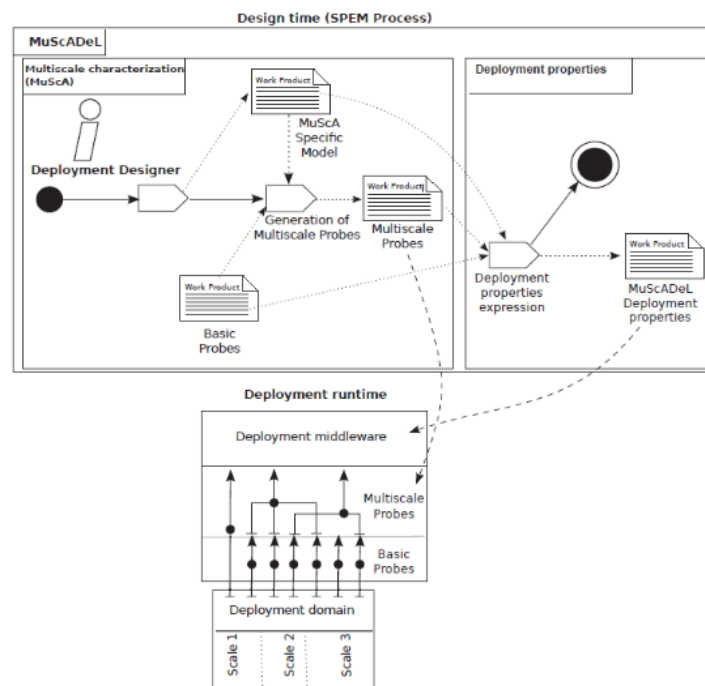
Design time (SPEM Process)

MuScADeL

Multiscale characterization (MuScA)

Work Product

MuScA Specific Model

Deployment Designer

Generation of Multiscale Probes

Work Product

Multiscale Probes

Work Product

Basic Probes

Deployment properties

Deployment properties expression

Work Product

MuScADeL Deployment properties

Deployment runtime

Deployment middleware

Multiscale Probes

Basic Probes

Deployment domain

Scale 1

Scale 2

Scale 3